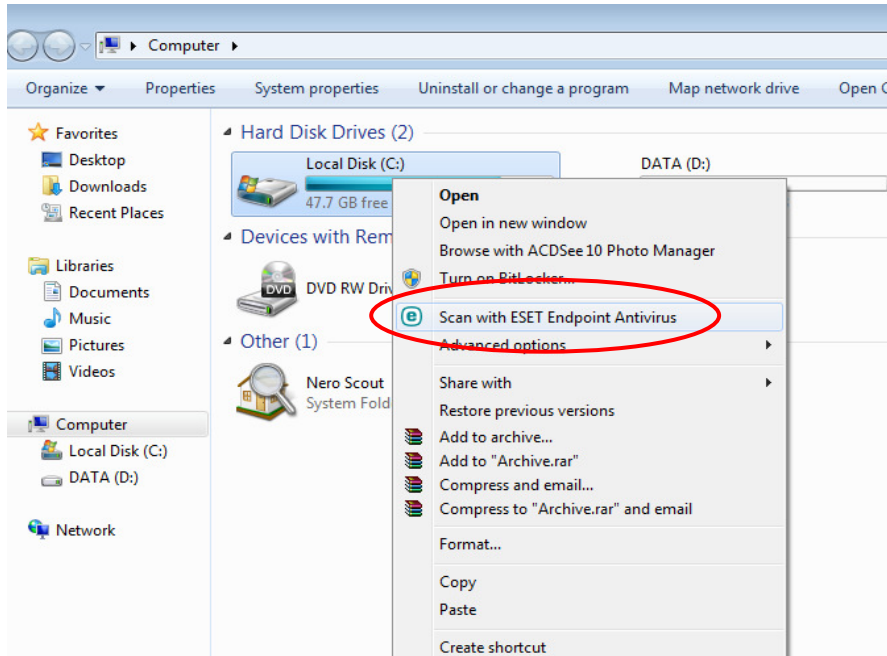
Computer

Organize ▾ Properties System properties Uninstall or change a program Map network drive Open C

Favorites
Desktop
Downloads
Recent Places

Libraries
Documents
Music
Pictures
Videos

Computer
Local Disk (C:)
DATA (D:)

Network

Hard Disk Drives (2)

Local Disk (C:)
47.7 GB free

DATA (D:)

Devices with Rem

DVD
DVD RW Driv

Other (1)

Nero Scout
System Fold

Open
Open in new window
Browse with ACDSee 10 Photo Manager
Turn on BitLocker...
Scan with ESET Endpoint Antivirus
Advanced options
Share with
Restore previous versions
Add to archive...
Add to "Archive.rar"
Compress and email...
Compress to "Archive.rar" and email
Format...
Copy
Paste
Create shortcut